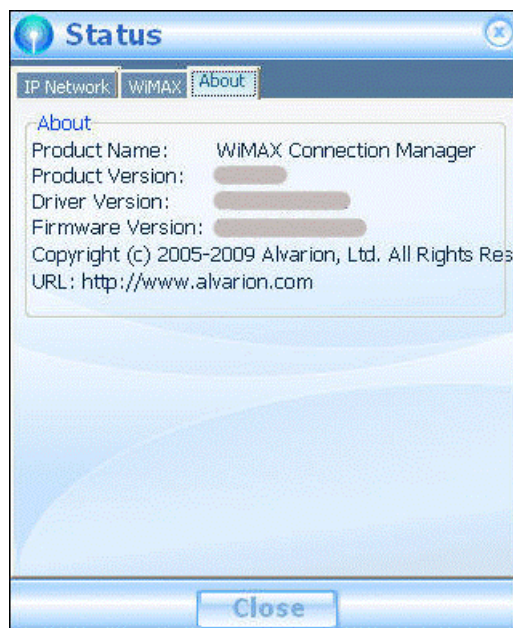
Status

IP Network | WiMAX | About

About

Product Name: WiMAX Connection Manager
Product Version: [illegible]
Driver Version: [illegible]
Firmware Version: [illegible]
Copyright (c) 2005-2009 Alvarion, Ltd. All Rights Res
URL: http://www.alvarion.com

Close